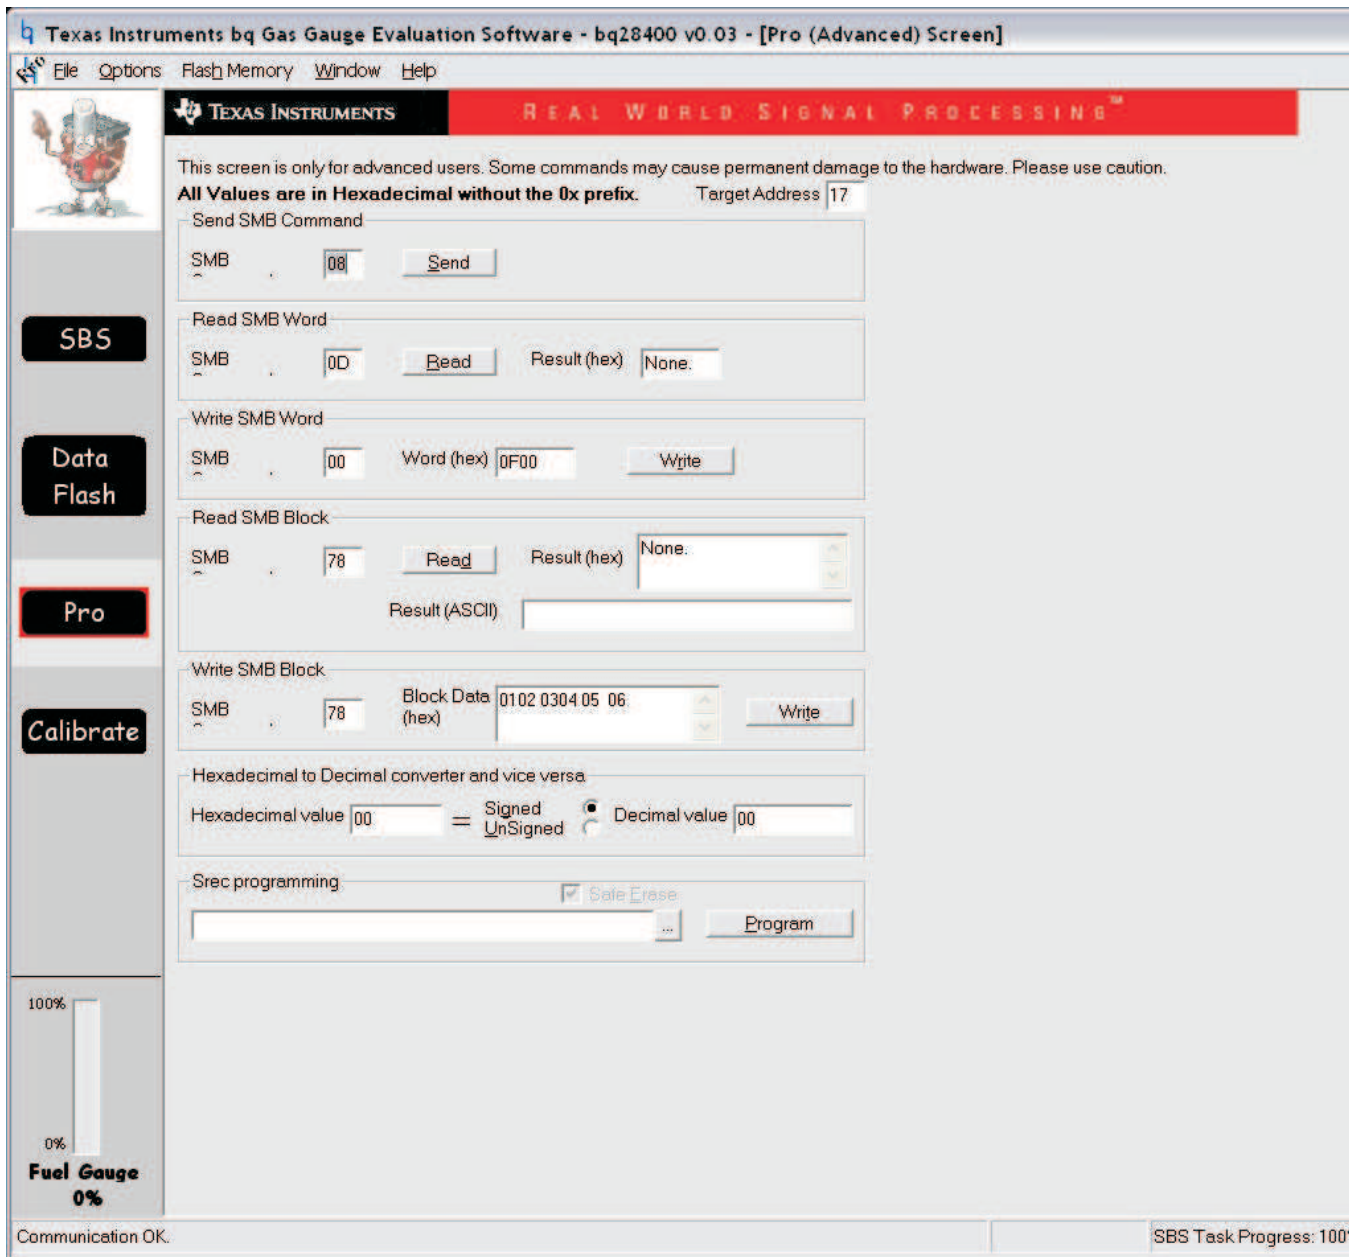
Texas Instruments bq Gas Gauge Evaluation Software - bq28400 v0.03 - [Pro (Advanced) Screen]

File Options Flash Memory Window Help

TEXAS INSTRUMENTS REAL WORLD SIGNAL PROCESSING™

This screen is only for advanced users. Some commands may cause permanent damage to the hardware. Please use caution.

All Values are in Hexadecimal without the 0x prefix. Target Address 17

Send SMB Command
SMB 08 Send

Read SMB Word
SMB 0D Read Result (hex) None.

Write SMB Word
SMB 00 Word (hex) 0F00 Write

Read SMB Block
SMB 78 Read Result (hex) None.
Result (ASCII)

Write SMB Block
SMB 78 Block Data (hex) 0102 0304 05 06 Write

Hexadecimal to Decimal converter and vice versa
Hexadecimal value 00 = Signed UnSigned Decimal value 00

Srec programming
Safe Erase
... Program

SBS

Data Flash

Pro

Calibrate

100%

0%

Fuel Gauge 0%

Communication OK.

SBS Task Progress: 100